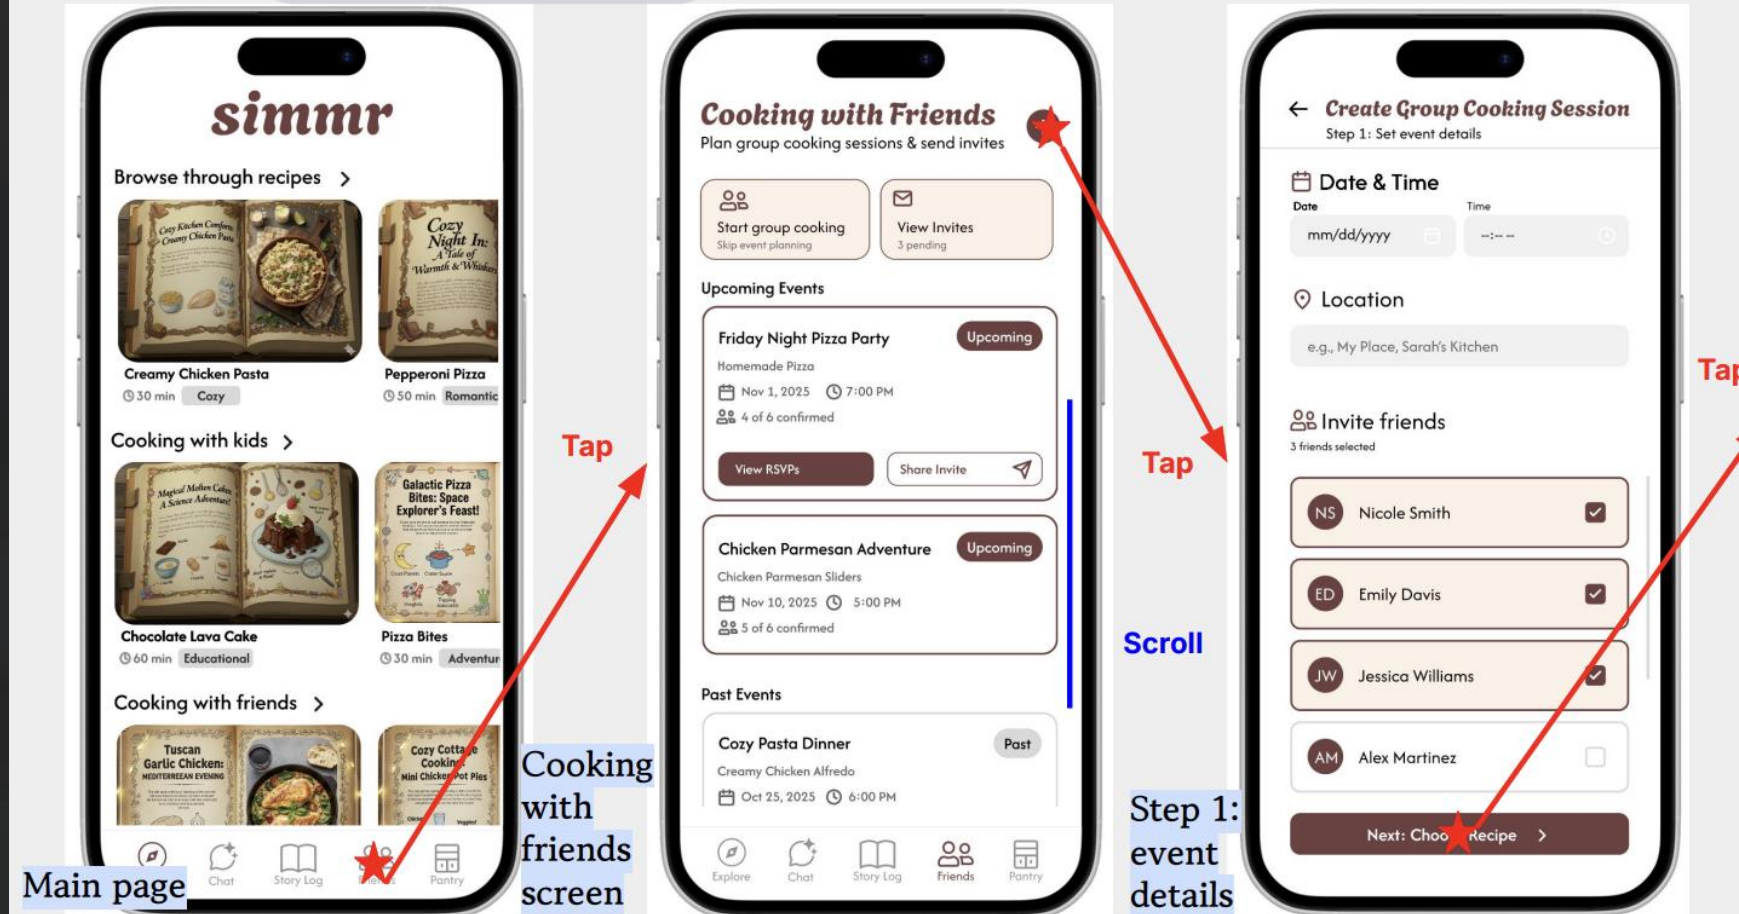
simmr

Browse through recipes >

Cozy Kitchen Comfort: Creamy Chicken Pasta

Creamy Chicken Pasta
30 min Cozy

Cozy Night In: A Tale of Warmth & Whiskers

Pepperoni Pizza
50 min Romantic

Cooking with kids >

Magical Molten Cake: A Science Adventure

Chocolate Lava Cake
60 min Educational

Galactic Pizza Bites: Space Explorer's Feast!

Pizza Bites
30 min Adventur

Cooking with friends >

Tuscan Garlic Chicken: MEDITERRANEAN EVENING

Cozy Cotta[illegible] Cookin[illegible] Mini Chicke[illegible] Pot Pies

Chat Story Log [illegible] Pantry

Main page

Tap

Cooking with friends screen

Cooking with Friends
Plan group cooking sessions & send invites

Start group cooking
Skip event planning

View Invites
3 pending

Upcoming Events

Friday Night Pizza Party
Upcoming
Homemade Pizza
Nov 1, 2025 7:00 PM
4 of 6 confirmed
View RSVPs Share Invite

Chicken Parmesan Adventure
Upcoming
Chicken Parmesan Sliders
Nov 10, 2025 5:00 PM
5 of 6 confirmed

Past Events

Cozy Pasta Dinner
Past
Creamy Chicken Alfredo
Oct 25, 2025 6:00 PM

Explore Chat Story Log Friends Pantry

Tap

Scroll

Step 1: event details

Create Group Cooking Session
Step 1: Set event details

Date & Time
Date
mm/dd/yyyy
Time
--:-- --

Location
e.g., My Place, Sarah's Kitchen

Invite friends
3 friends selected

NS Nicole Smith
ED Emily Davis
JW Jessica Williams
AM Alex Martinez

Next: Choo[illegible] Recipe >

Tap